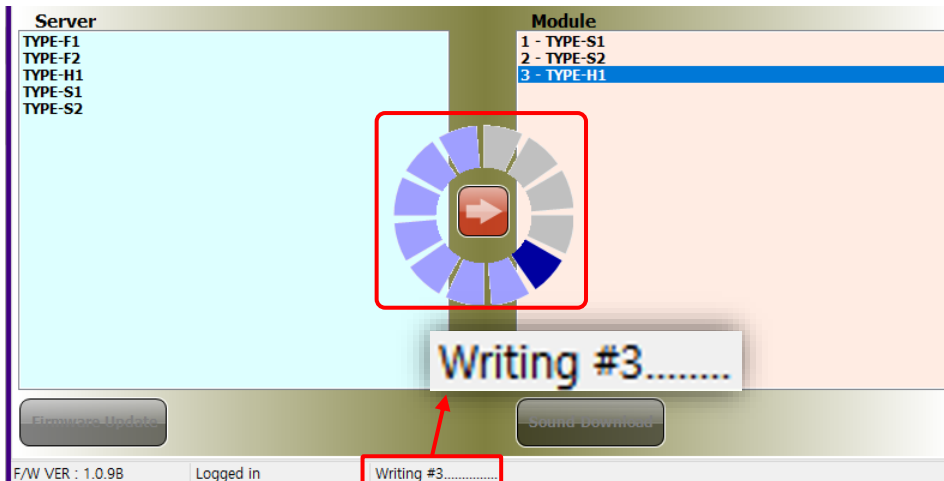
Server

TYPE-F1
TYPE-F2
TYPE-H1
TYPE-S1
TYPE-S2

Module

1 - TYPE-S1
2 - TYPE-S2
3 - TYPE-H1

Writing #3........

Firmware Update

Sound Download

F/W VER : 1.0.9B

Logged in

Writing #3...............